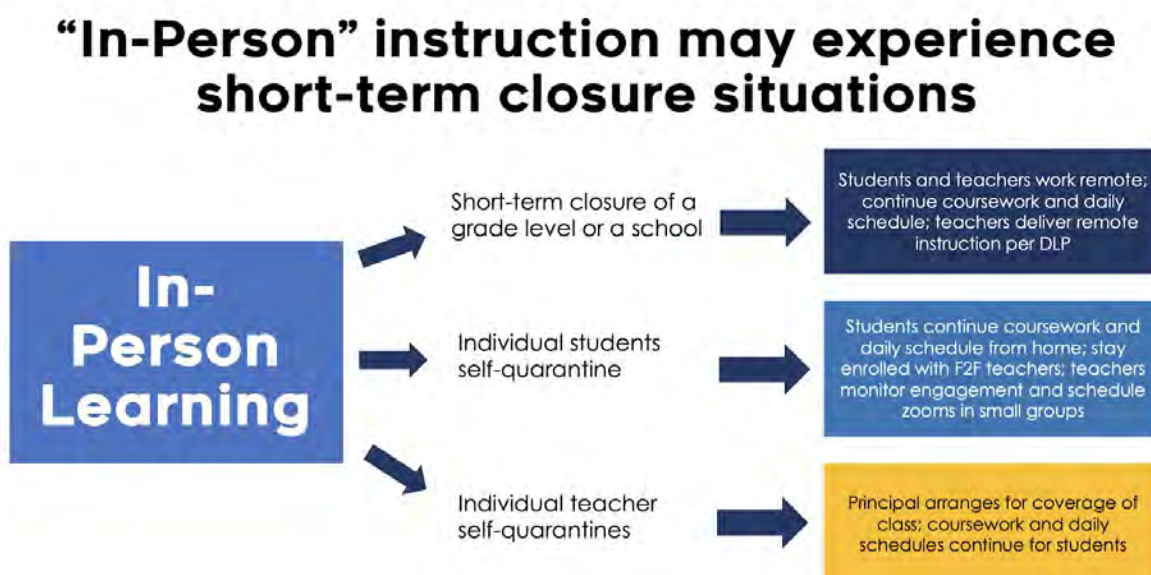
“In-Person” instruction may experience short-term closure situations

In-Person Learning

Short-term closure of a grade level or a school

Students and teachers work remote; continue coursework and daily schedule; teachers deliver remote instruction per DLP

Individual students self-quarantine

Students continue coursework and daily schedule from home; stay enrolled with F2F teachers; teachers monitor engagement and schedule zooms in small groups

Individual teacher self-quarantines

Principal arranges for coverage of class; coursework and daily schedules continue for students